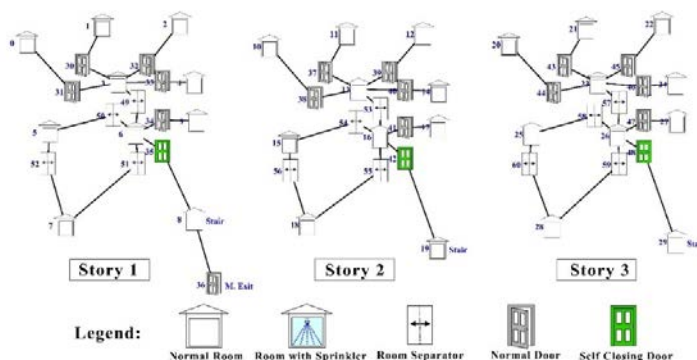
0
1
2
30
32
31
33
3
49
50
34
5
6
4
52
51
36
7
8
Stair
36
M. Exit

10
11
12
37
38
39
13
40
14
53
54
16
15
41
17
42
56
55
18
19
Stair

20
21
22
43
45
44
23
46
24
57
58
47
25
26
27
48
60
59
28
29
Sta

Story 1
Story 2
Story 3

Legend:
Normal Room
Room with Sprinkler
Room Separator
Normal Door
Self Closing Door